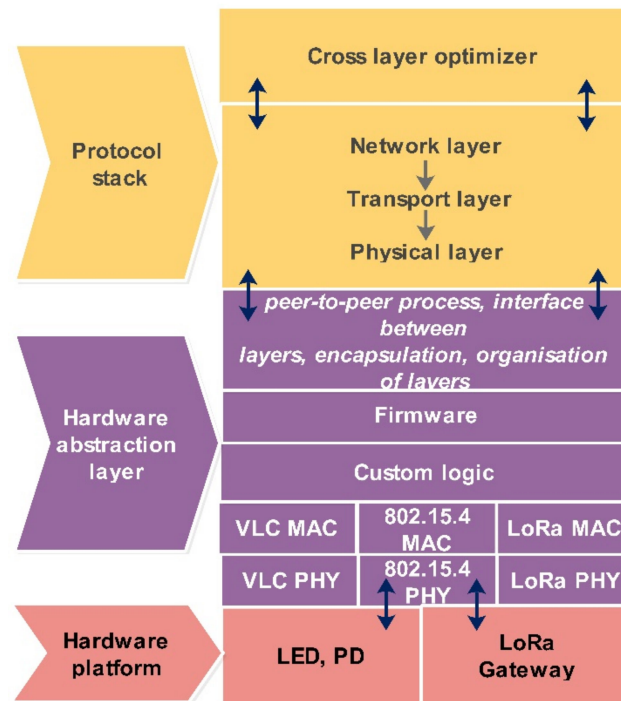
Protocol stack

Cross layer optimizer

Network layer

Transport layer

Physical layer

Hardware abstraction layer

peer-to-peer process, interface between layers, encapsulation, organisation of layers

Firmware

Custom logic

VLC MAC

802.15.4 MAC

LoRa MAC

VLC PHY

802.15.4 PHY

LoRa PHY

Hardware platform

LED, PD

LoRa Gateway